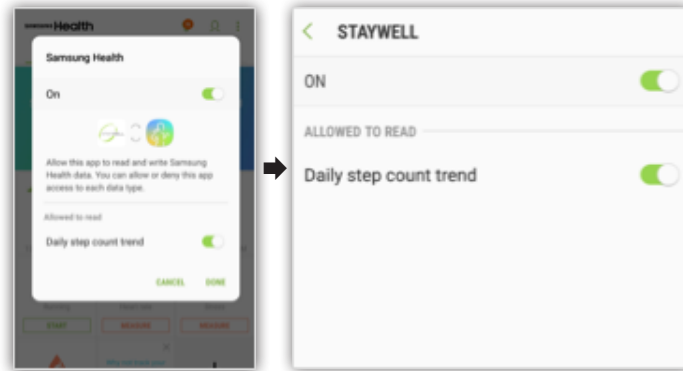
Health

Samsung Health

On

Allow this app to read and write Samsung Health data. You can allow or deny this app access to each data type.

Allowed to read

Daily step count trend

CANCEL DONE

START MEASURE MEASURE

STAYWELL

ON

ALLOWED TO READ

Daily step count trend